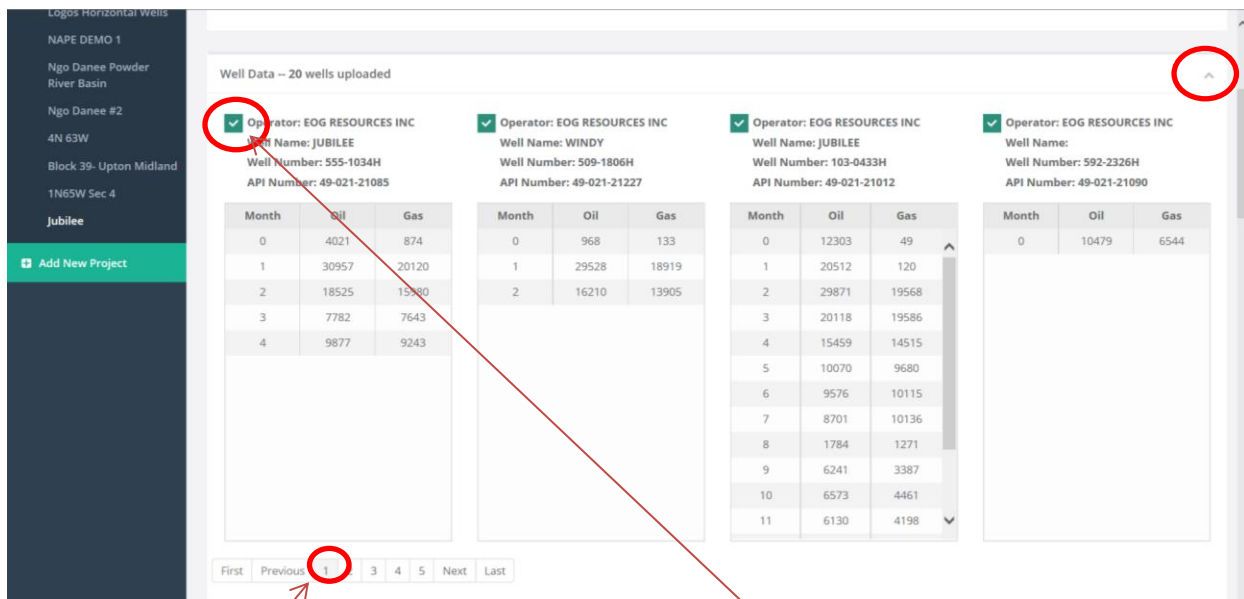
Logos Horizontal Wells
NAPE DEMO 1
Ngo Danee Powder River Basin
Ngo Danee #2
4N 63W
Block 39- Upton Midland
1N65W Sec 4
Jubilee
Add New Project

Well Data -- 20 wells uploaded

Operator: EOG RESOURCES INC
Well Name: JUBILEE
Well Number: 555-1034H
API Number: 49-021-21085

| Month | Oil | Gas |
|---|---|---|
| 0 | 4021 | 874 |
| 1 | 30957 | 20120 |
| 2 | 18525 | 15980 |
| 3 | 7782 | 7643 |
| 4 | 9877 | 9243 |

Operator: EOG RESOURCES INC
Well Name: WINDY
Well Number: 509-1806H
API Number: 49-021-21227

| Month | Oil | Gas |
|---|---|---|
| 0 | 968 | 133 |
| 1 | 29528 | 18919 |
| 2 | 16210 | 13905 |

Operator: EOG RESOURCES INC
Well Name: JUBILEE
Well Number: 103-0433H
API Number: 49-021-21012

| Month | Oil | Gas |
|---|---|---|
| 0 | 12303 | 49 |
| 1 | 20512 | 120 |
| 2 | 29871 | 19568 |
| 3 | 20118 | 19586 |
| 4 | 15459 | 14515 |
| 5 | 10070 | 9680 |
| 6 | 9576 | 10115 |
| 7 | 8701 | 10136 |
| 8 | 1784 | 1271 |
| 9 | 6241 | 3387 |
| 10 | 6573 | 4461 |
| 11 | 6130 | 4198 |

Operator: EOG RESOURCES INC
Well Name:
Well Number: 592-2326H
API Number: 49-021-21090

| Month | Oil | Gas |
|---|---|---|
| 0 | 10479 | 6544 |

First Previous 1 2 3 4 5 Next Last